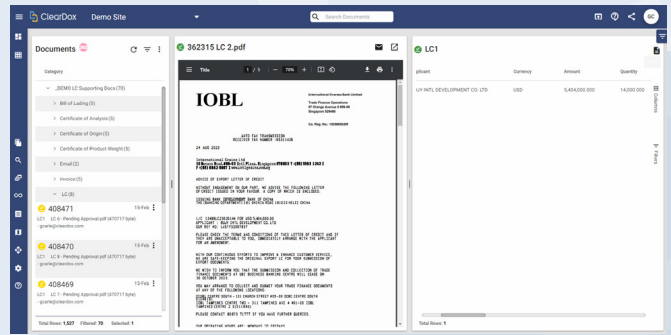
ClearDox Demo Site

Search Documents

GC

Documents

Category

_DEMO LC Supporting Docs (70)

Bill of Lading (5)

Certificate of Analysis (5)

Certificate of Origin (5)

Certificate of Product Weight (5)

Email (2)

Invoice (5)

LC (5)

408471 15-Feb
LC1 LC 6 - Pending Approval.pdf (470717 byte)
.gcarle@cleardox.com

408470 15-Feb
LC1 LC 8 - Pending Approval.pdf (470717 byte)
.gcarle@cleardox.com

408469 15-Feb
LC1 LC 7 - Pending Approval.pdf (470717 byte)
.gcarle@cleardox.com

Total Rows: 1,527 Filtered: 70 Selected: 1

362315 LC 2.pdf

Title 1 / 5 — 70% +

IOBL

International Overseas Bank Limited
Trade Process Operations
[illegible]
Singapore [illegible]

Our Ref. No.: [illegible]

AUTO FAX TRANSMISSION
RECEIVER FAX NUMBER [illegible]

24 AUG 2023

International Grains Ltd
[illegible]
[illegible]

ADVICE OF EXPORT LETTER OF CREDIT

WITHOUT ENGAGEMENT ON OUR PART, WE ADVISE THE FOLLOWING LETTER OF CREDIT ISSUED IN YOUR FAVOUR. A COPY OF WHICH IS ENCLOSED.

ISSUING BANK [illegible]
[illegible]

LC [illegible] FOR USD 5,404,000.00
APPLICANT : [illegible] DEVELOPMENT CO.,LTD
OUR REF NO.: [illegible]

PLEASE CHECK THE TERMS AND CONDITIONS OF THIS LETTER OF CREDIT AND IF THEY ARE UNACCEPTABLE TO YOU, IMMEDIATELY ARRANGE WITH THE APPLICANT FOR AN AMENDMENT.

WITH OUR CONTINUOUS EFFORTS TO IMPROVE & ENHANCE CUSTOMER SERVICE, WE ARE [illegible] THE ORIGINAL EXPORT LC FOR YOUR SUBMISSION OF EXPORT DOCUMENTS.

WE WISH TO INFORM YOU THAT THE SUBMISSION AND COLLECTION OF TRADE FINANCE DOCUMENTS AT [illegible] BUSINESS BANKING CENTRE WILL CEASE ON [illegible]

YOU MAY ARRANGE TO COLLECT AND SUBMIT YOUR TRADE FINANCE DOCUMENTS AT ANY OF THE FOLLOWING LOCATIONS:
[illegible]
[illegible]

PLEASE CONTACT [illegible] IF YOU HAVE FURTHER QUERIES.

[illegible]

LC1

plicant | Currency | Amount | Quantity
UY INTL DEVELOPMENT CO. LTD | USD | 5,404,000.00 | 14,000.000

Columns

Filters

Total Rows: 1